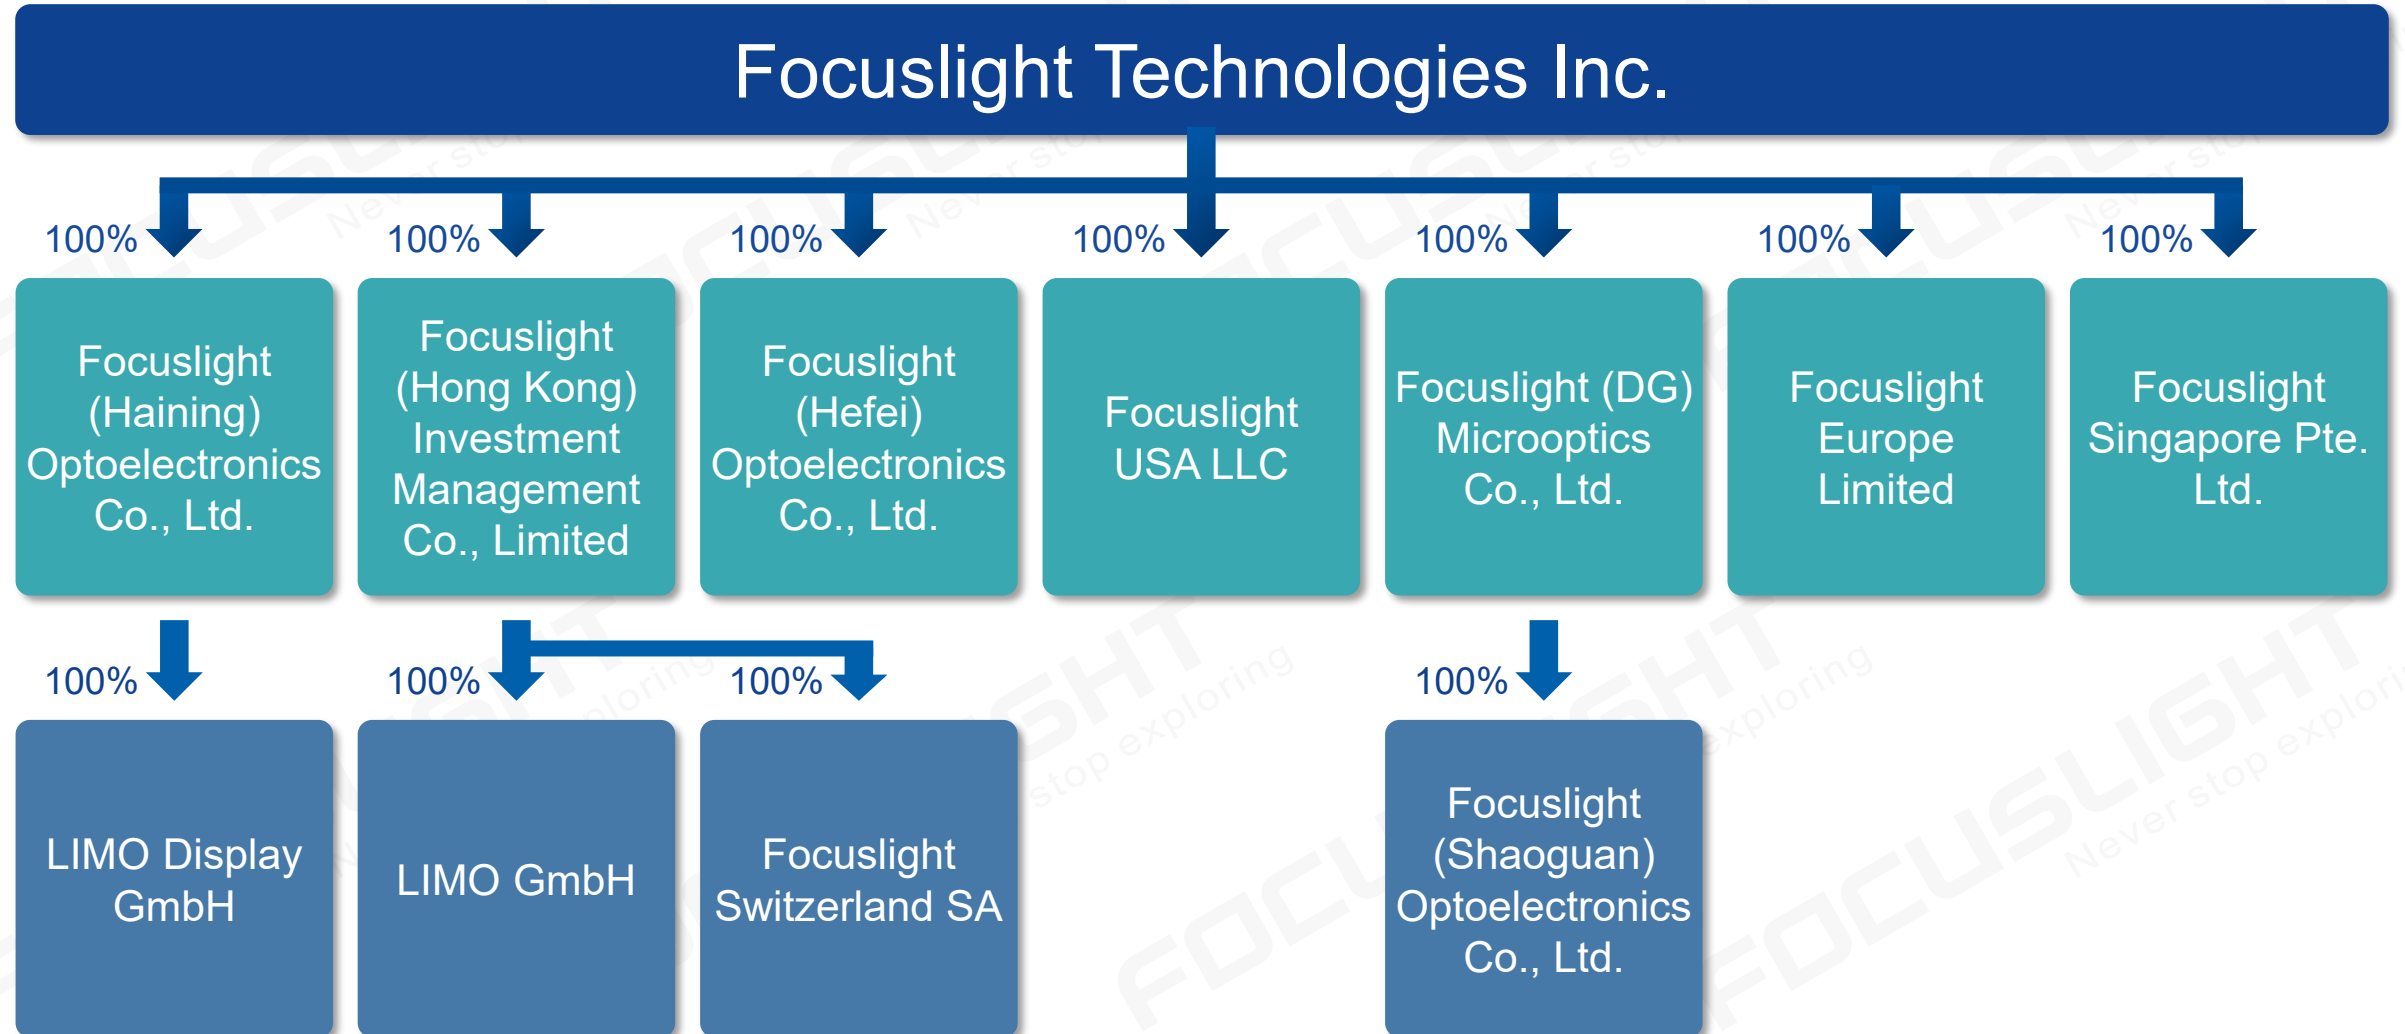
Focuslight Technologies Inc.

100%

Focuslight (Haining) Optoelectronics Co., Ltd.

100%

Focuslight (Hong Kong) Investment Management Co., Limited

100%

Focuslight (Hefei) Optoelectronics Co., Ltd.

100%

Focuslight USA LLC

100%

Focuslight (DG) Microoptics Co., Ltd.

100%

Focuslight Europe Limited

100%

Focuslight Singapore Pte. Ltd.

100%

LIMO Display GmbH

100%

LIMO GmbH

100%

Focuslight Switzerland SA

100%

Focuslight (Shaoguan) Optoelectronics Co., Ltd.

FOCUSLIGHT Never stop exploring